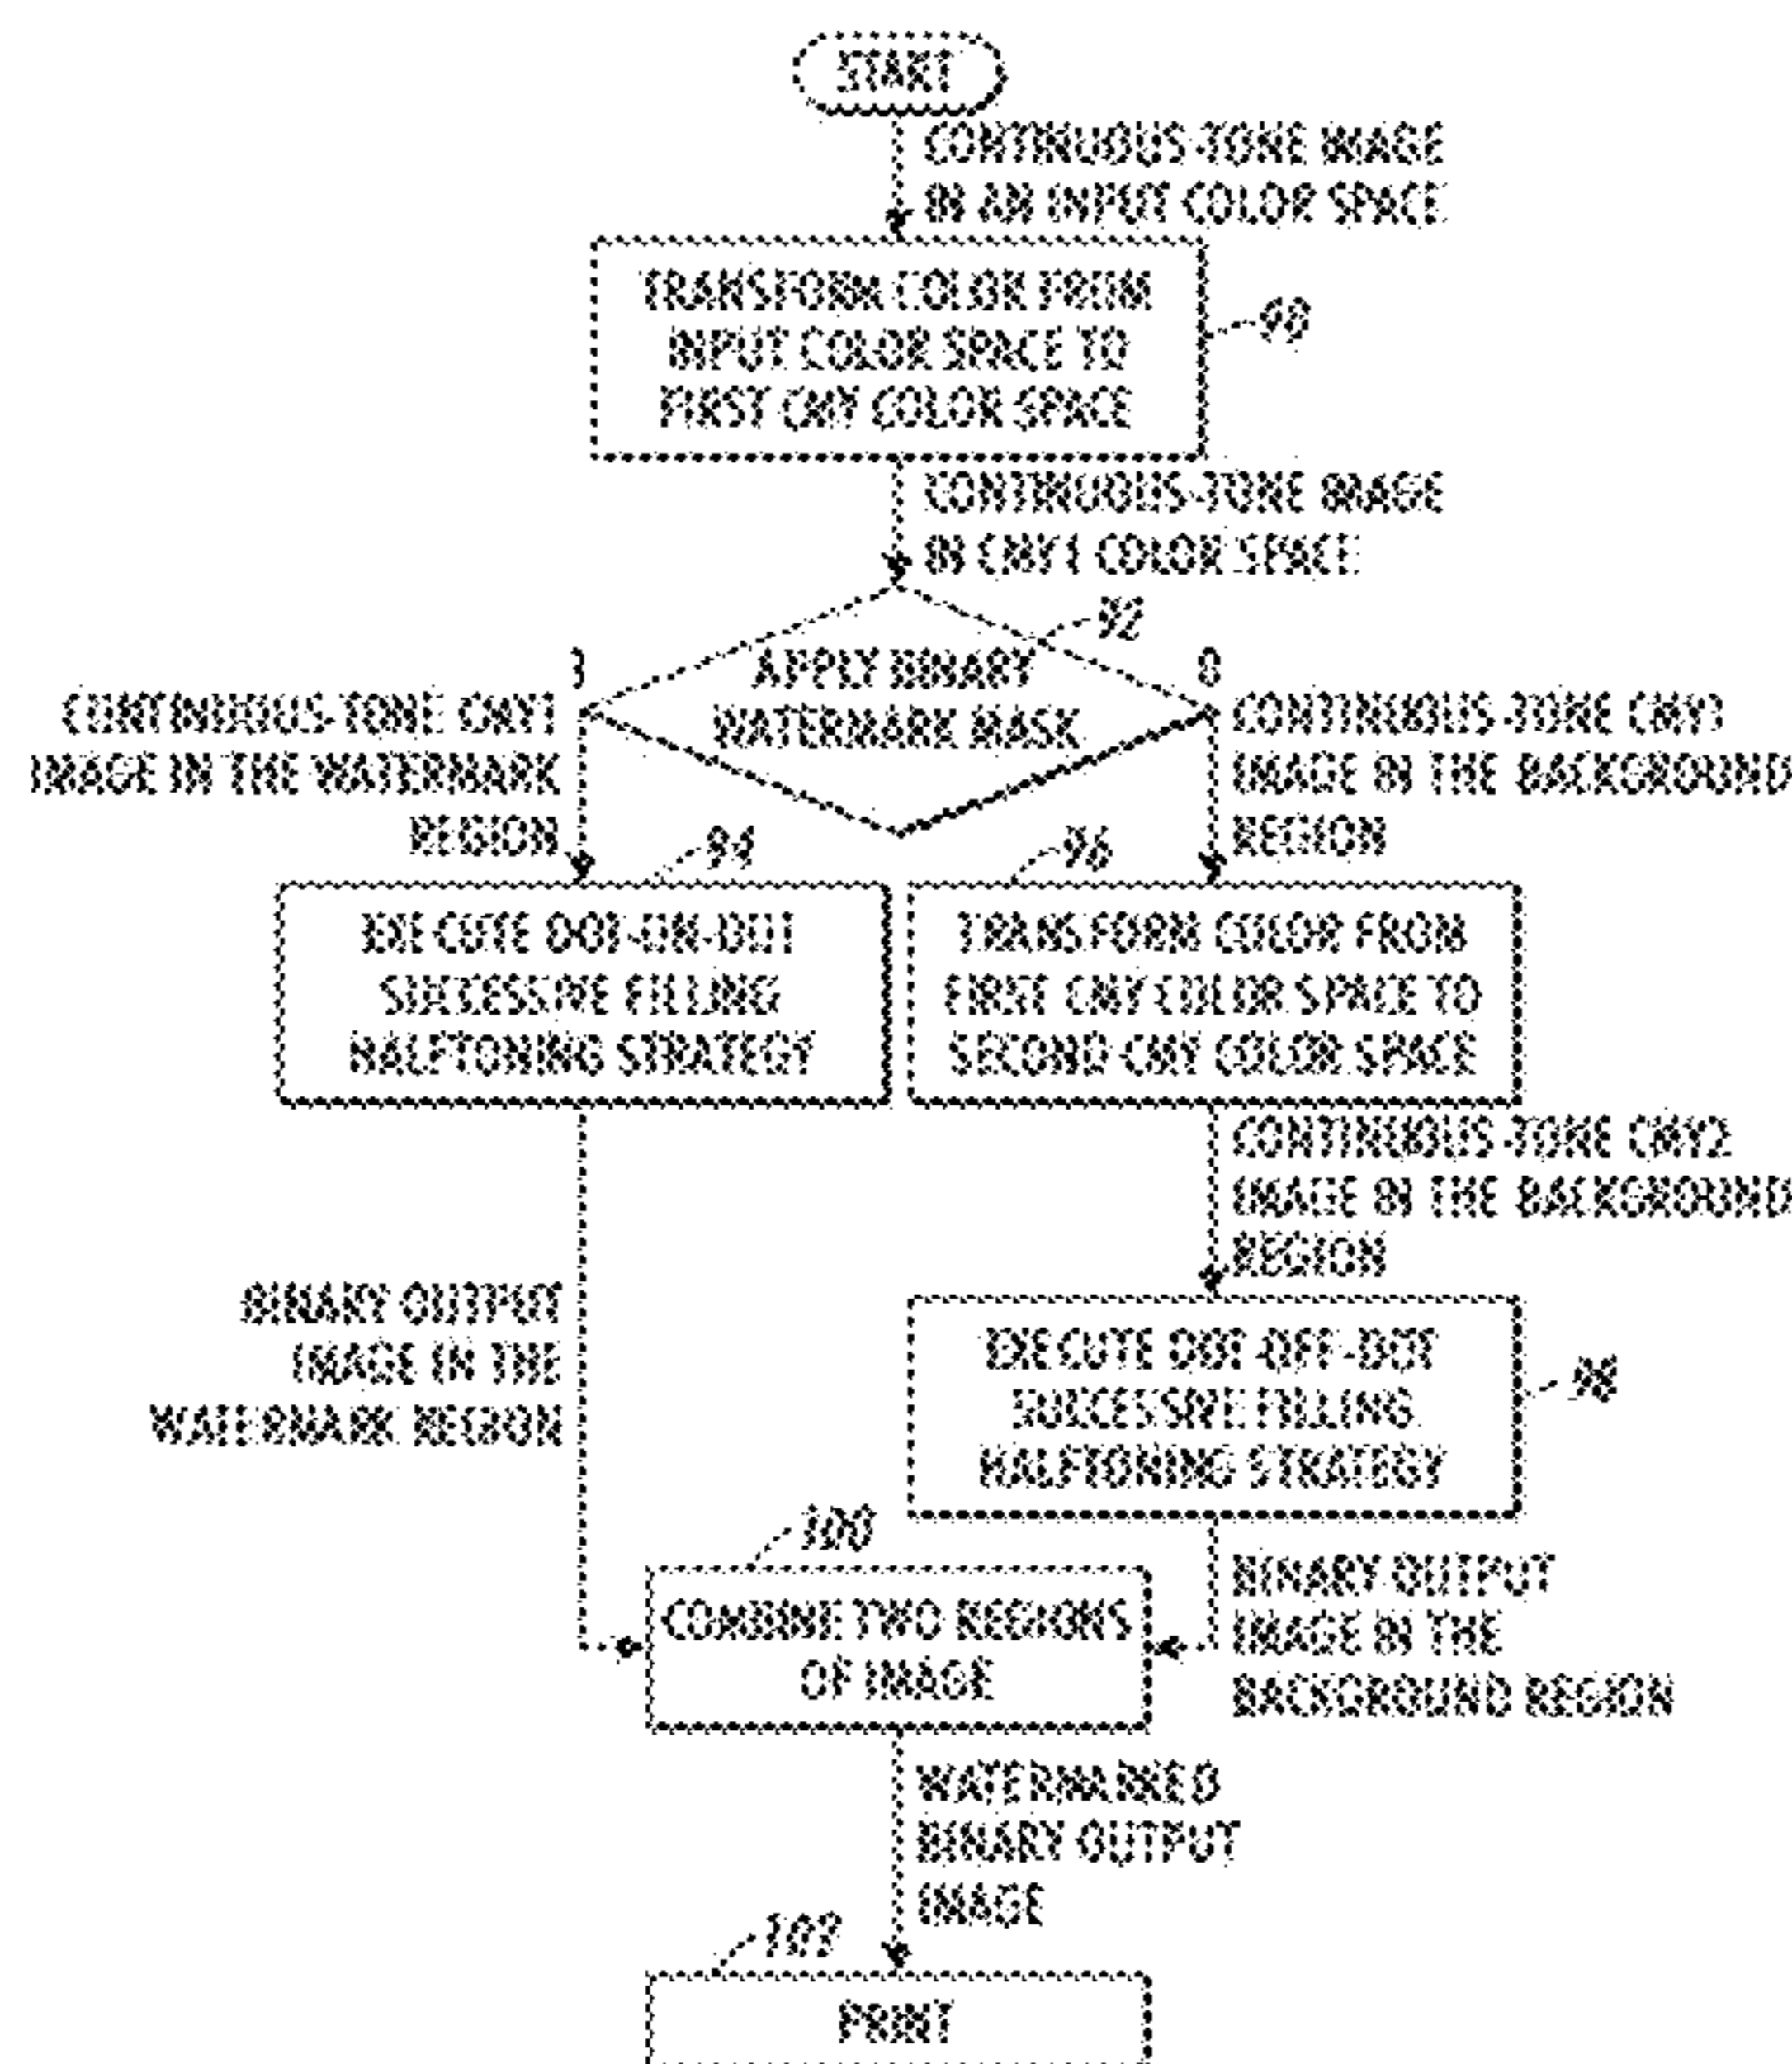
START

CONTINUOUS-TONE IMAGE IN AN INPUT COLOR SPACE

TRANSFORM COLOR FROM INPUT COLOR SPACE TO FIRST CMY COLOR SPACE

90

CONTINUOUS-TONE IMAGE IN CMY1 COLOR SPACE

92

1

APPLY BINARY WATERMARK MASK

0

CONTINUOUS-TONE CMY1 IMAGE IN THE WATERMARK REGION

CONTINUOUS-TONE CMY1 IMAGE IN THE BACKGROUND REGION

94

96

EXECUTE DOT-ON-DOT SUCCESSIVE FILLING HALFTONING STRATEGY

TRANSFORM COLOR FROM FIRST CMY COLOR SPACE TO SECOND CMY COLOR SPACE

CONTINUOUS-TONE CMY2 IMAGE IN THE BACKGROUND REGION

BINARY OUTPUT IMAGE IN THE WATERMARK REGION

EXECUTE DOT-OFF-DOT SUCCESSIVE FILLING HALFTONING STRATEGY

98

100

COMBINE TWO REGIONS OF IMAGE

BINARY OUTPUT IMAGE IN THE BACKGROUND REGION

WATERMARKED BINARY OUTPUT IMAGE

102

PRINT